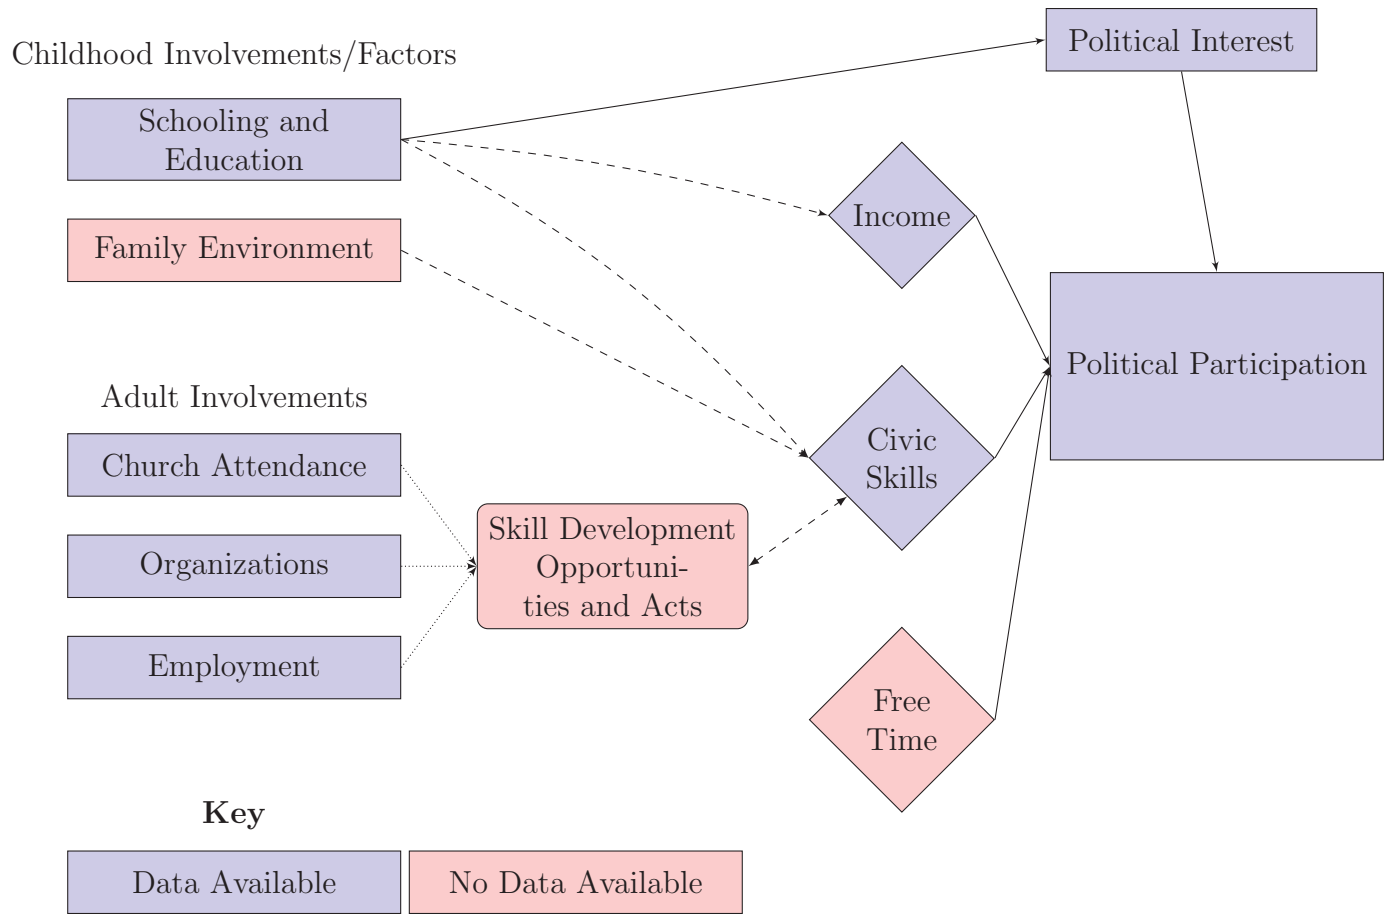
Childhood Involvements/Factors

Schooling and Education

Family Environment

Political Interest

Income

Political Participation

Adult Involvements

Church Attendance

Organizations

Employment

Skill Development Opportunities and Acts

Civic Skills

Free Time

Key

Data Available

No Data Available